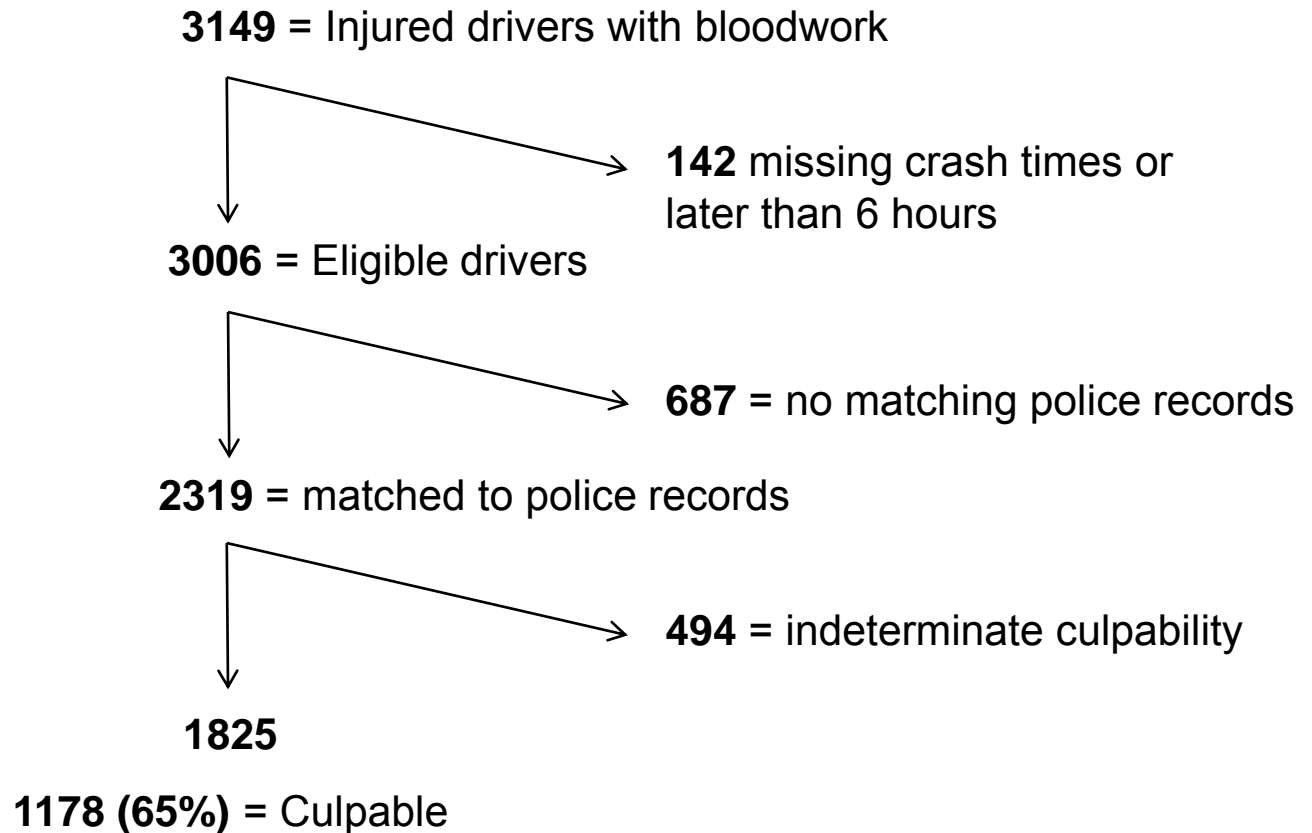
**3149** = Injured drivers with bloodwork

**142** missing crash times or later than 6 hours

**3006** = Eligible drivers

**687** = no matching police records

**2319** = matched to police records

**494** = indeterminate culpability

**1825**

**1178 (65%)** = Culpable